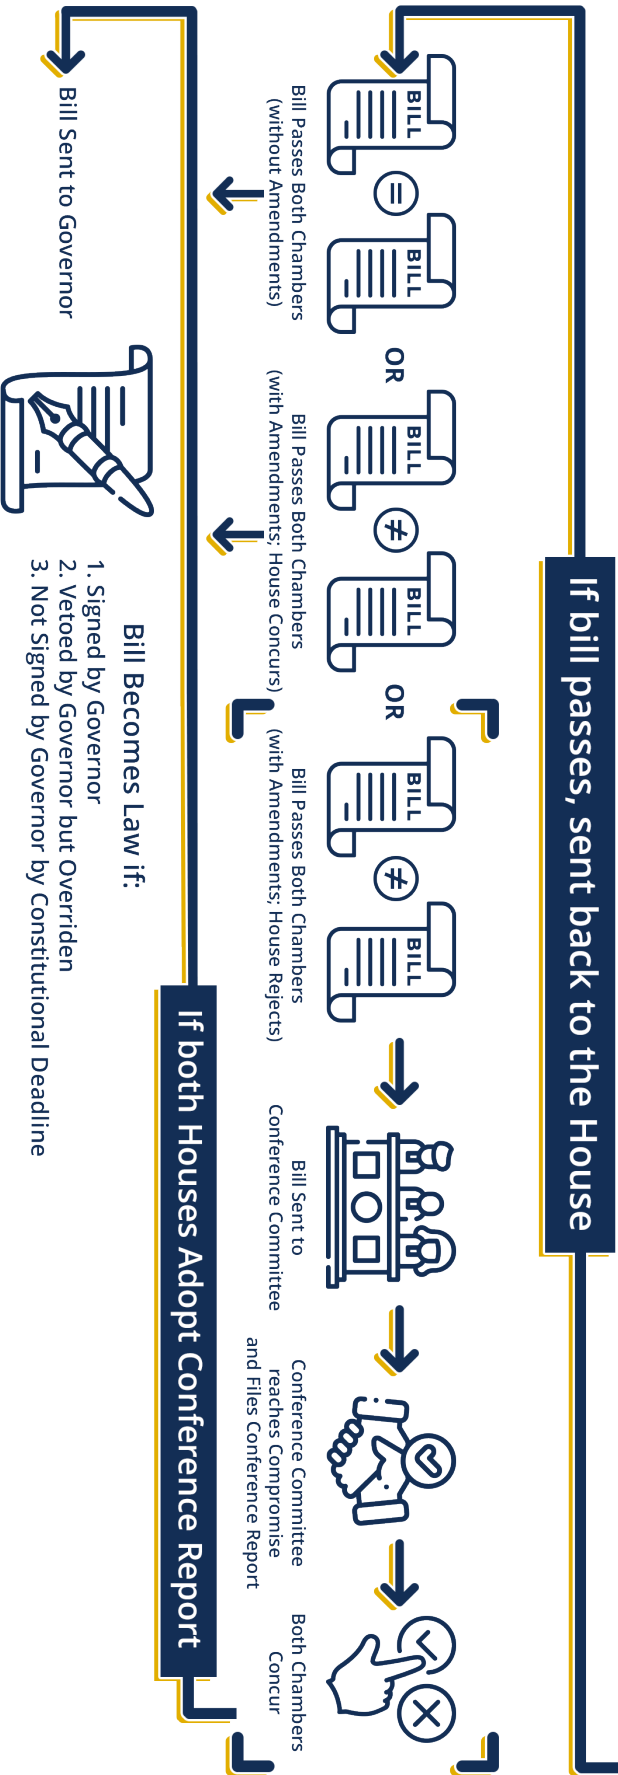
If bill passes, sent back to the House

BILL = BILL

Bill Passes Both Chambers (without Amendments)

OR

BILL ≠ BILL

Bill Passes Both Chambers (with Amendments; House Concurs)

OR

BILL ≠ BILL

Bill Passes Both Chambers (with Amendments; House Rejects)

Bill Sent to Conference Committee

Conference Committee reaches Compromise and Files Conference Report

Both Chambers Concur

If both Houses Adopt Conference Report

Bill Sent to Governor

Bill Becomes Law if:
1. Signed by Governor
2. Vetoed by Governor but Overriden
3. Not Signed by Governor by Constitutional Deadline